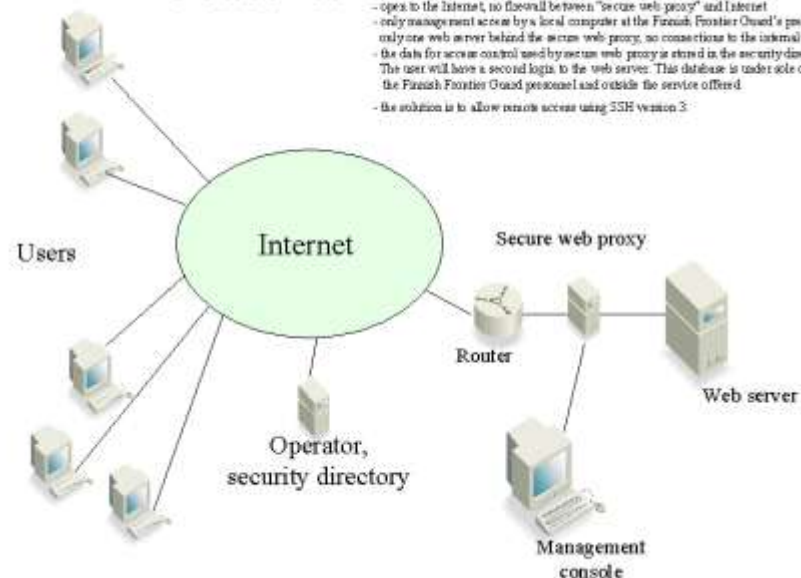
- open to the Internet, no firewall between "secure web proxy" and Internet
- only management access by a local computer at the Finnish Frontier Guard's pre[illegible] only one web server behind the secure web proxy, no connections to the internal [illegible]
- the data for access control used by secure web proxy is stored in the security dire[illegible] The user will have a second login to the web server. This database is under sole c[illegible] the Finnish Frontier Guard personnel and outside the service offered.
- the solution is to allow remote access using SSH version 3.

Users

Internet

Secure web proxy

Router

Web server

Operator, security directory

Management console